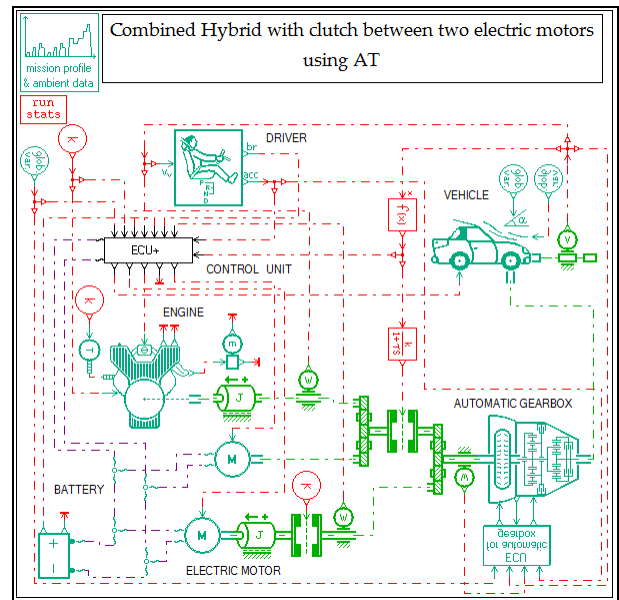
mission profile & ambient data

Combined Hybrid with clutch between two electric motors using AT

run stats

DRIVER

br

acc

VEHICLE

ECU+

CONTROL UNIT

ENGINE

M

m

J

W

AUTOMATIC GEARBOX

M

BATTERY

M

J

W

W

ECU for automatic gearbox

ELECTRIC MOTOR